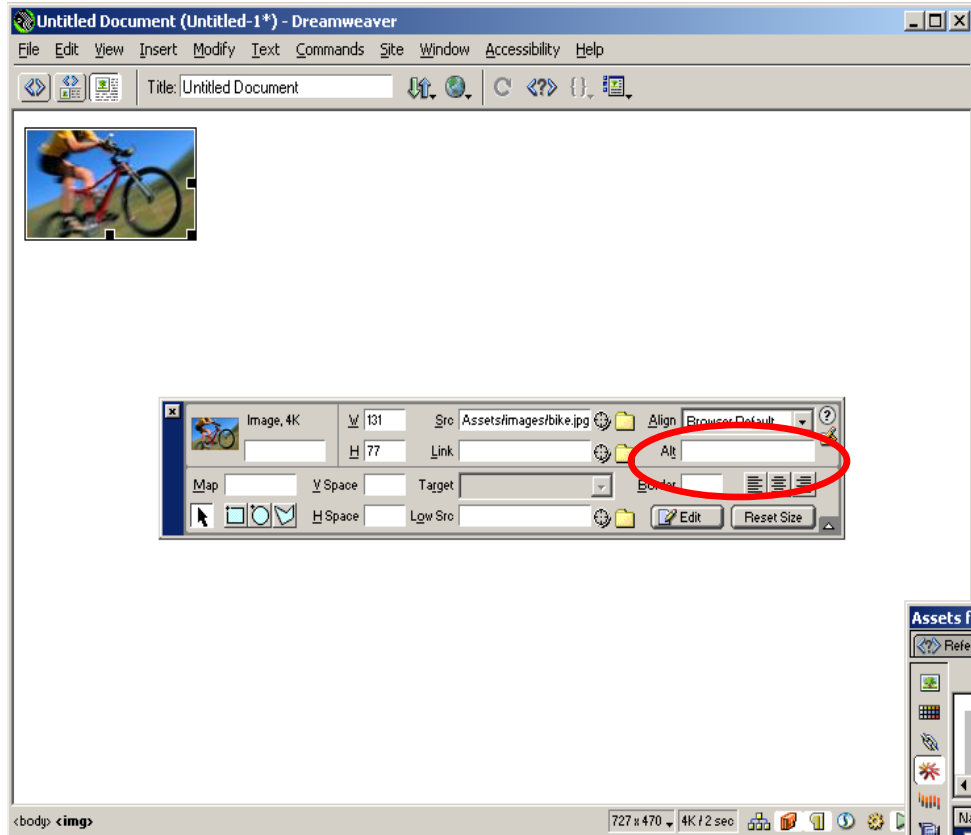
Untitled Document (Untitled-1*) - Dreamweaver

File Edit View Insert Modify Text Commands Site Window Accessibility Help

Title: Untitled Document

Image, 4K
W 131
H 77
Src Assets/images/bike.jpg
Link
Align Browser Default
Alt
Map
V Space
Target
Border
H Space
Low Src
Edit
Reset Size

Assets f
Refe
Na

<body> <img>
727 x 470
4K / 2 sec